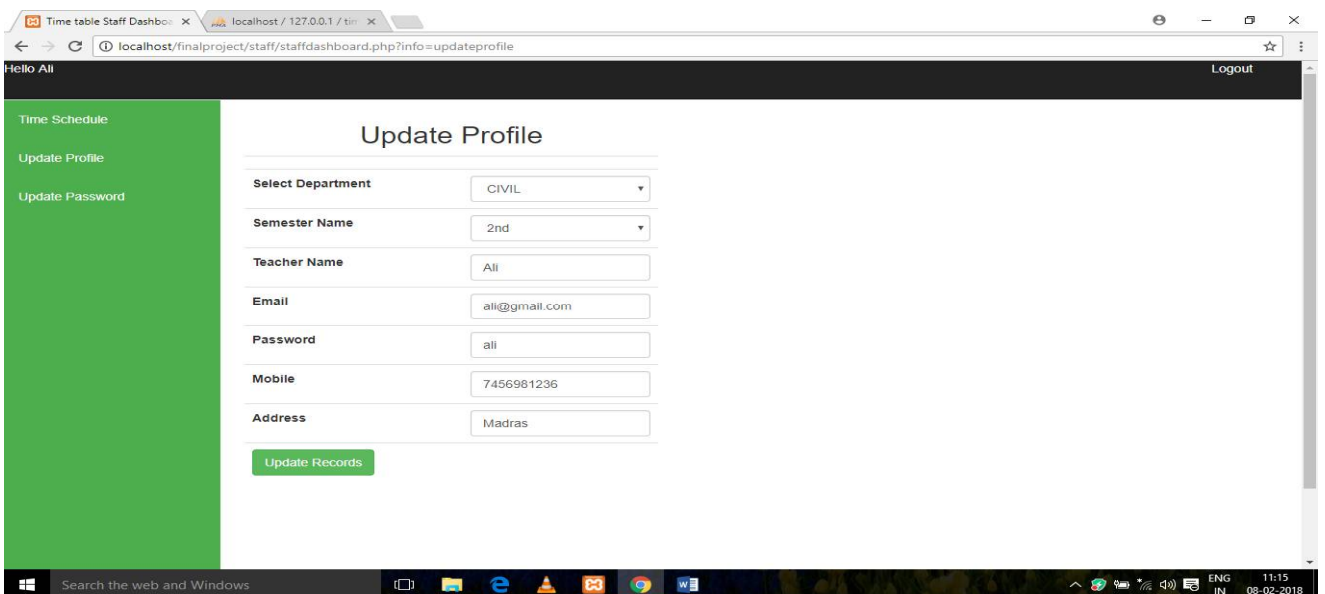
Time table Staff Dashbo ×
localhost / 127.0.0.1 / tin ×

localhost/finalproject/staff/staffdashboard.php?info=updateprofile

Hello Ali
Logout

Time Schedule
Update Profile
Update Password

Update Profile

| Select Department | CIVIL |
|---|---|
| Semester Name | 2nd |
| Teacher Name | Ali |
| Email | ali@gmail.com |
| Password | ali |
| Mobile | 7456981236 |
| Address | Madras |

Update Records

Search the web and Windows
ENG IN
11:15
08-02-2018